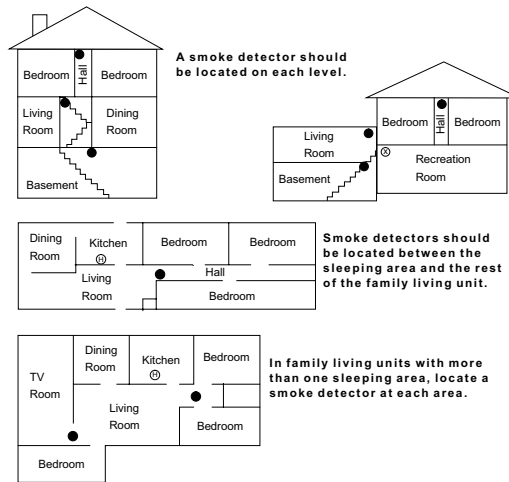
Basement

Bedroom

Hall

Bedroom

Living Room

Dining Room

Basement

A smoke detector should be located on each level.

Bedroom

Hall

Bedroom

Living Room

Ⓧ

Recreation Room

Basement

Dining Room

Kitchen

Ⓗ

Bedroom

Bedroom

Hall

Living Room

Bedroom

Smoke detectors should be located between the sleeping area and the rest of the family living unit.

TV Room

Dining Room

Kitchen

Ⓗ

Bedroom

Living Room

Bedroom

Bedroom

In family living units with more than one sleeping area, locate a smoke detector at each area.